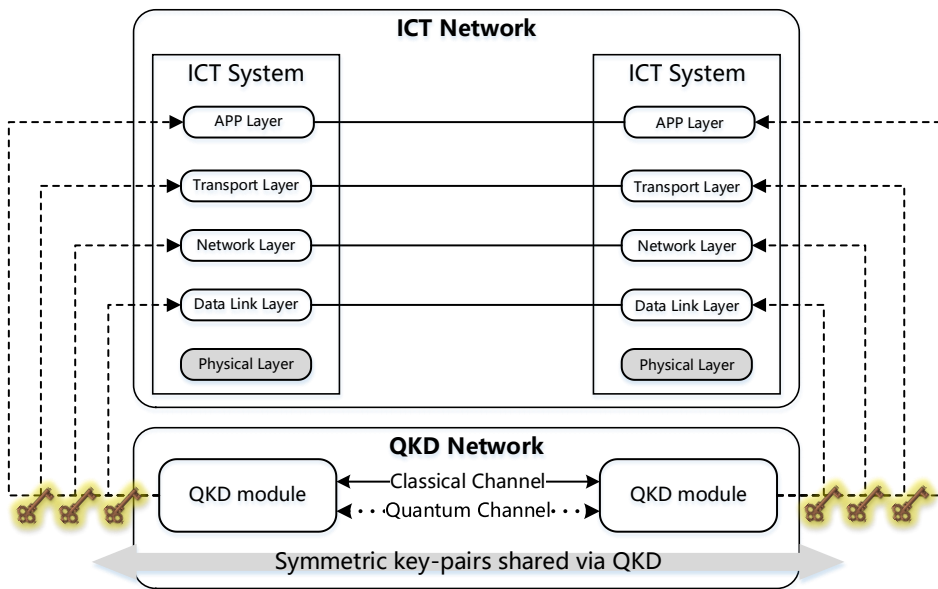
ICT Network

ICT System

APP Layer

Transport Layer

Network Layer

Data Link Layer

Physical Layer

ICT System

APP Layer

Transport Layer

Network Layer

Data Link Layer

Physical Layer

QKD Network

QKD module

Classical Channel

Quantum Channel

QKD module

Symmetric key-pairs shared via QKD